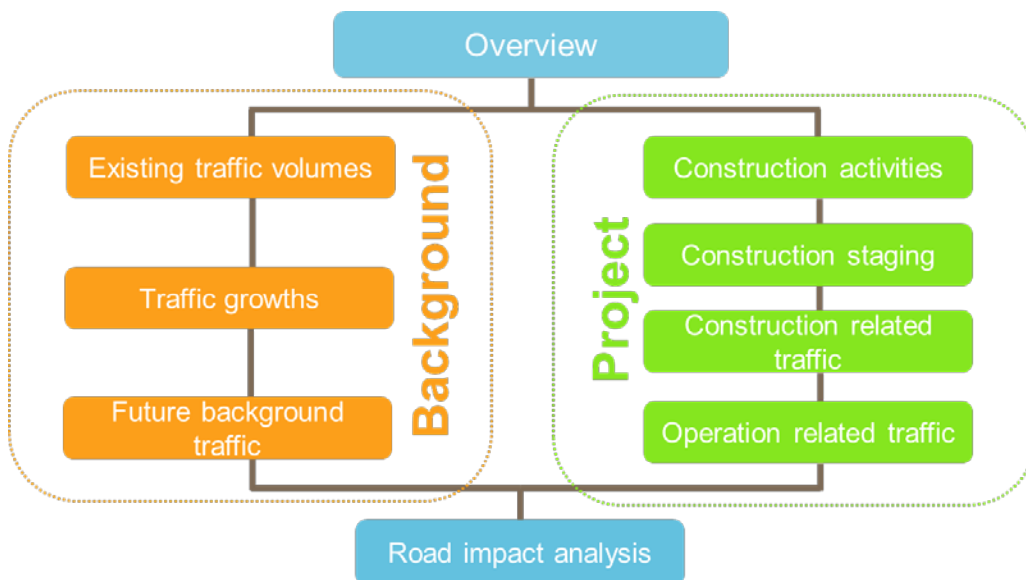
Overview

Existing traffic volumes

Traffic growths

Future background traffic

Background

Project

Construction activities

Construction staging

Construction related traffic

Operation related traffic

Road impact analysis